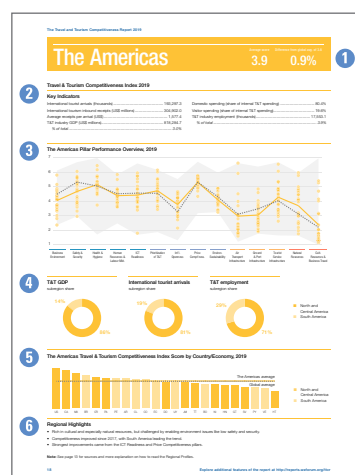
The Travel and Tourism Competitiveness Report 2019

The Americas

Average score 3.9

Difference from global avg. 0.9%

1

2

Travel & Tourism Competitiveness Index 2019

Key Indicators

International tourist arrivals (thousands) 150,287.2

International tourism inbound receipts (US$ millions) 336,602.0

Average receipts per arrival (US$) 1,077.4

T&T industry GDP (US$ millions) 816,265.7

% of total 3.0%

Domestic spending (share of internal T&T spending) 80.4%

Visitor spending (share of internal T&T spending) 19.6%

T&T industry employment (thousands) 17,592.1

% of total 3.8%

3

The Americas Pillar Performance Overview, 2019

7

6

5

4

3

2

1

Business Environment

Safety & Security

Health & Hygiene

Human Resources & Labour Mkt.

ICT Readiness

Prioritization of T&T

Int'l Openness

Price Competitiveness

Environmental Sustainability

Air Transport Infrastructure

Ground & Port Infrastructure

Tourist Service Infrastructure

Natural Resources

Cultural Resources & Business Travel

4

T&T GDP

subregion share

14%

86%

International tourist arrivals

subregion share

18%

82%

T&T employment

subregion share

29%

71%

North and Central America

South America

5

The Americas Travel & Tourism Competitiveness Index Score by Country/Economy, 2019

The Americas average

Global average

North and Central America

South America

6

Regional Highlights

• Rich in cultural and especially natural resources, but challenged by enabling environment issues like low safety and security.

• Competitiveness improved since 2017, with South America leading the trend.

• Strongest improvements came from the ICT Readiness and Price Competitiveness pillars.

Note: See page 71 for sources and more explanation on how to read the Regional Profiles.

1/6

Explore additional features of the report at http://reports.weforum.org/ttcr